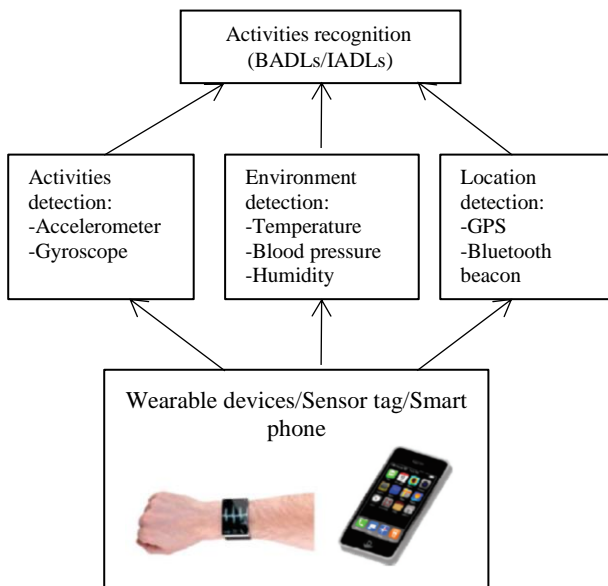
Activities recognition (BADLs/IADLs)

Activities detection:
-Accelerometer
-Gyroscope

Environment detection:
-Temperature
-Blood pressure
-Humidity

Location detection:
-GPS
-Bluetooth beacon

Wearable devices/Sensor tag/Smart phone